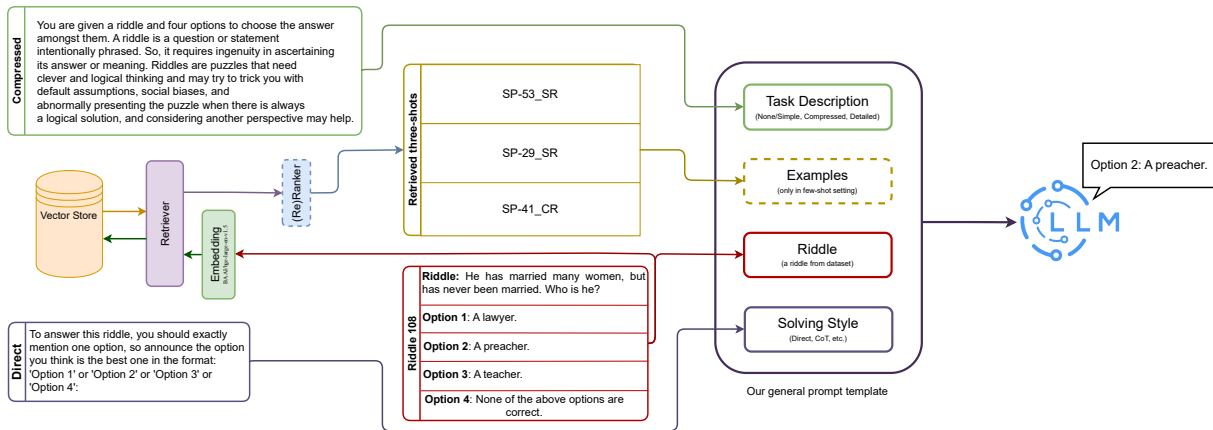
Compressed

You are given a riddle and four options to choose the answer amongst them. A riddle is a question or statement intentionally phrased. So, it requires ingenuity in ascertaining its answer or meaning. Riddles are puzzles that need clever and logical thinking and may try to trick you with default assumptions, social biases, and abnormally presenting the puzzle when there is always a logical solution, and considering another perspective may help.

Retrieved three-shots

SP-53_SR

SP-29_SR

SP-41_CR

Vector Store

Retriever

(Re)Ranker

Embedding
BAAI/bge-large-en-1.5

Task Description
(None/Simple, Compressed, Detailed)

Examples
(only in few-shot setting)

Riddle
(a riddle from dataset)

Solving Style
(Direct, CoT, etc.)

Our general prompt template

Option 2: A preacher.

LLM

Riddle 108

Riddle: He has married many women, but has never been married. Who is he?

Option 1: A lawyer.

Option 2: A preacher.

Option 3: A teacher.

Option 4: None of the above options are correct.

Direct

To answer this riddle, you should exactly mention one option, so announce the option you think is the best one in the format: 'Option 1' or 'Option 2' or 'Option 3' or 'Option 4':